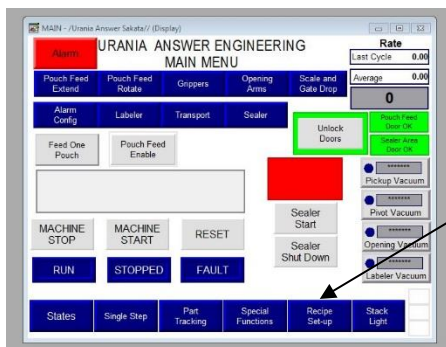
MAIN - /Urania Answer Sakata// (Display)

Alarm

URANIA ANSWER ENGINEERING
MAIN MENU

Rate
Last Cycle 0.00
Average 0.00
0

Pouch Feed Extend
Pouch Feed Rotate
Grippers
Opening Arms
Scale and Gate Drop

Alarm Config
Labeler
Transport
Sealer

Unlock Doors

Pouch Feed Door OK
Sealer Area Door OK

Feed One Pouch
Pouch Feed Enable

******* Pickup Vacuum
******* Pivot Vacuum
******* Opening Vacuum
******* Labeler Vacuum

MACHINE STOP
MACHINE START
RESET

Sealer Start
Sealer Shut Down

RUN
STOPPED
FAULT

States
Single Step
Part Tracking
Special Functions
Recipe Set-up
Stack Light